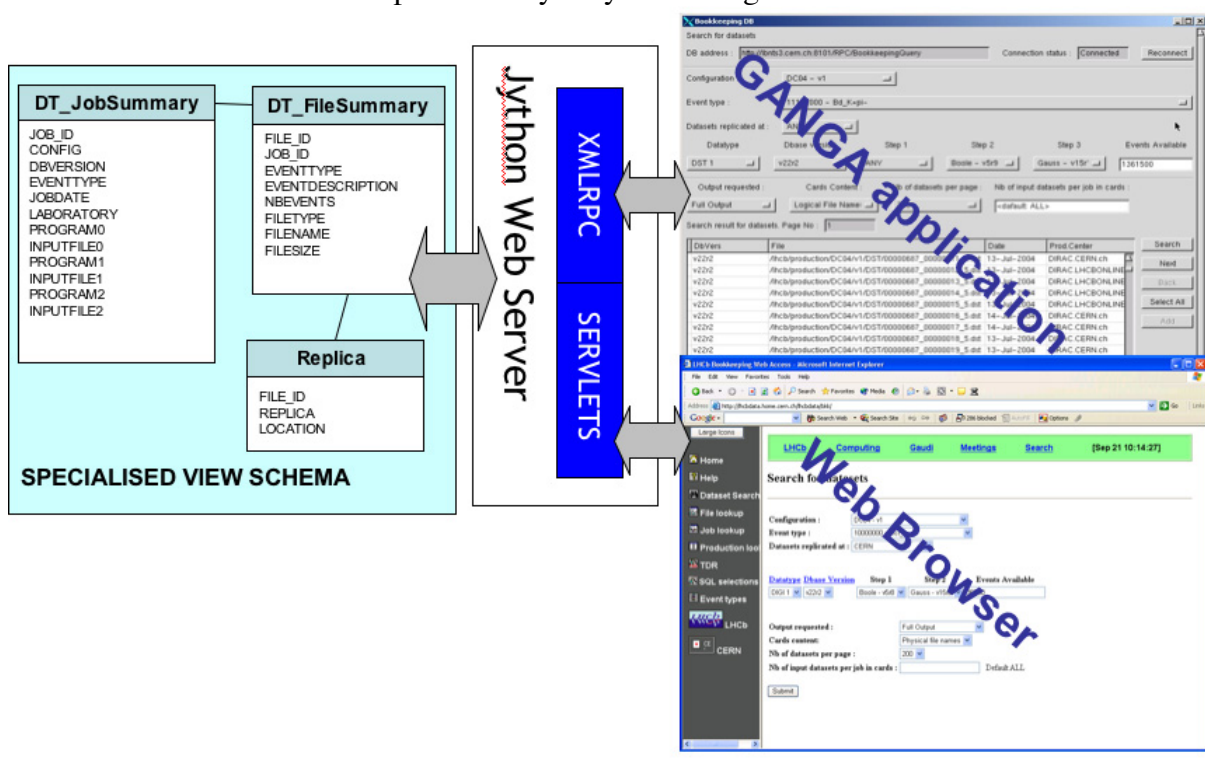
DT_JobSummary
JOB_ID
CONFIG
DBVERSION
EVENTTYPE
JOBDATE
LABORATORY
PROGRAM0
INPUTFILE0
PROGRAM1
INPUTFILE1
PROGRAM2
INPUTFILE2

DT_FileSummary
FILE_ID
JOB_ID
EVENTTYPE
EVENTDESCRIPTION
NBEVENTS
FILETYPE
FILENAME
FILESIZE

Replica
FILE_ID
REPLICA
LOCATION

SPECIALISED VIEW SCHEMA

Jython Web Server

XMLRPC

SERVLETS

Bookkeeping DB
Search for datasets
DB address : http://lbnts3.cern.ch:8101/RPC/BookkeepingQuery
Connection status : Connected
Reconnect
Configuration : DC04 – v1
Event type : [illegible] – Bd_K+pi-
Datasets replicated at : ANY
Datatype
Dbase Version
Step 1
Step 2
Step 3
Events Available
DST 1
v22r2
ANY
Boole – v5r9
Gauss – v15r
1361500
Output requested :
Cards Content :
Nb of datasets per page :
Nb of input datasets per job in cards :
Full Output
Logical File Names
<default: ALL>
Search result for datasets. Page No : 1
DbVers
File
Date
Prod.Center
Search
Next
Back
Select All
Add
v22r2
/lhcb/production/DC04/v1/DST/00000687_000000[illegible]
13–Jul–2004
DIRAC.CERN.ch
v22r2
/lhcb/production/DC04/v1/DST/00000687_000000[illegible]
13–Jul–2004
DIRAC.LHCBONLINE
v22r2
/lhcb/production/DC04/v1/DST/00000687_00000013_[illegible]
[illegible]2004
DIRAC.LHCBONLINE
v22r2
/lhcb/production/DC04/v1/DST/00000687_00000014_5.dst
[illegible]2004
DIRAC.LHCBONLINE
v22r2
/lhcb/production/DC04/v1/DST/00000687_00000015_5.dst
13–Jul–2004
DIRAC.LHCBONLINE
v22r2
/lhcb/production/DC04/v1/DST/00000687_00000016_5.dst
14–Jul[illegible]
DIRAC.CERN.ch
v22r2
/lhcb/production/DC04/v1/DST/00000687_00000017_5.dst
14–Jul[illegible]
DIRAC.CERN.ch
v22r2
/lhcb/production/DC04/v1/DST/00000687_00000018_5.dst
13–Jul–2004
DIRAC.LHCBONLINE
v22r2
/lhcb/production/DC04/v1/DST/00000687_00000019_5.dst
13–Jul–2004
DIRAC.CERN.ch

GANGA application

LHCb Bookkeeping Web Access - Microsoft Internet Explorer
File Edit View Favorites Tools Help
Back Search Favorites Media
Address http://lhcbdata.home.cern.ch/lhcbdata/bkk/
Go Links
Google
Search Web Search Site 286 blocked AutoFill Options
Large Icons
Home
Help
Dataset Search
File lookup
Job lookup
Production loo
TDR
SQL selections
Event types
LHCb
CERN
LHCb
Computing
Gaudi
Meetings
Search
[Sep 21 10:14:27]
Search for datasets
Configuration :
Event type :
Datasets replicated at :
CERN
Datatype
Dbase Version
Step 1
Step 2
Events Available
DIGI 1
v22r2
Boole - v5r8
Gauss - v15r
Output requested :
Full Output
Cards content:
Physical file names
Nb of datasets per page :
200
Nb of input datasets per job in cards :
Default ALL
Submit

Web Browser